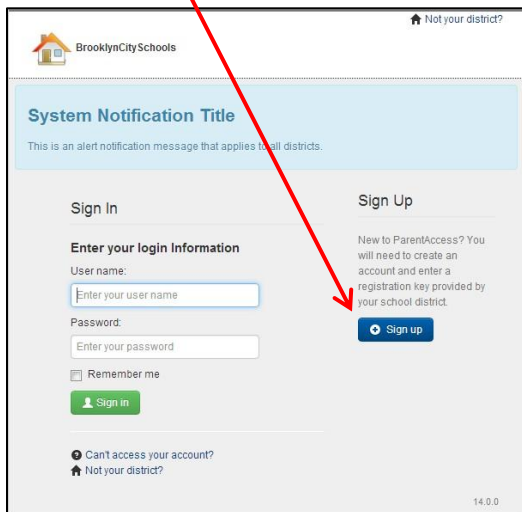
Not your district?

BrooklynCitySchools

System Notification Title

This is an alert notification message that applies to all districts.

Sign In

Enter your login Information

User name:

Enter your user name

Password:

Enter your password

Remember me

Sign in

Can't access your account?

Not your district?

Sign Up

New to ParentAccess? You will need to create an account and enter a registration key provided by your school district.

Sign up

14.0.0